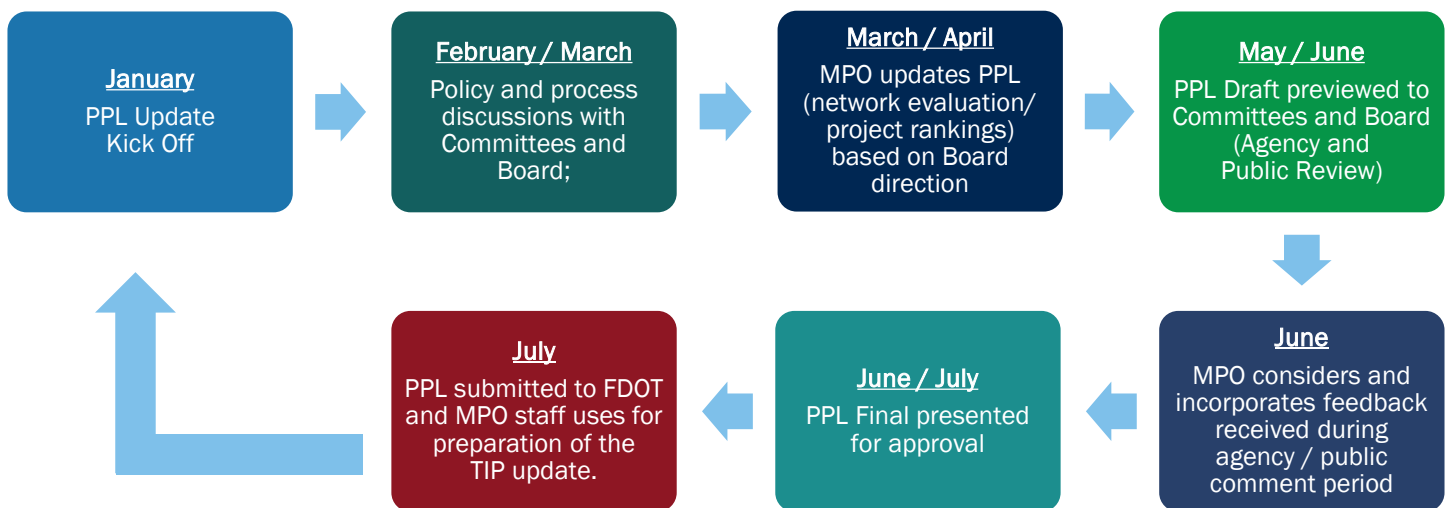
January
PPL Update Kick Off

February / March
Policy and process discussions with Committees and Board;

March / April
MPO updates PPL (network evaluation/ project rankings) based on Board direction

May / June
PPL Draft previewed to Committees and Board (Agency and Public Review)

June
MPO considers and incorporates feedback received during agency / public comment period

June / July
PPL Final presented for approval

July
PPL submitted to FDOT and MPO staff uses for preparation of the TIP update.